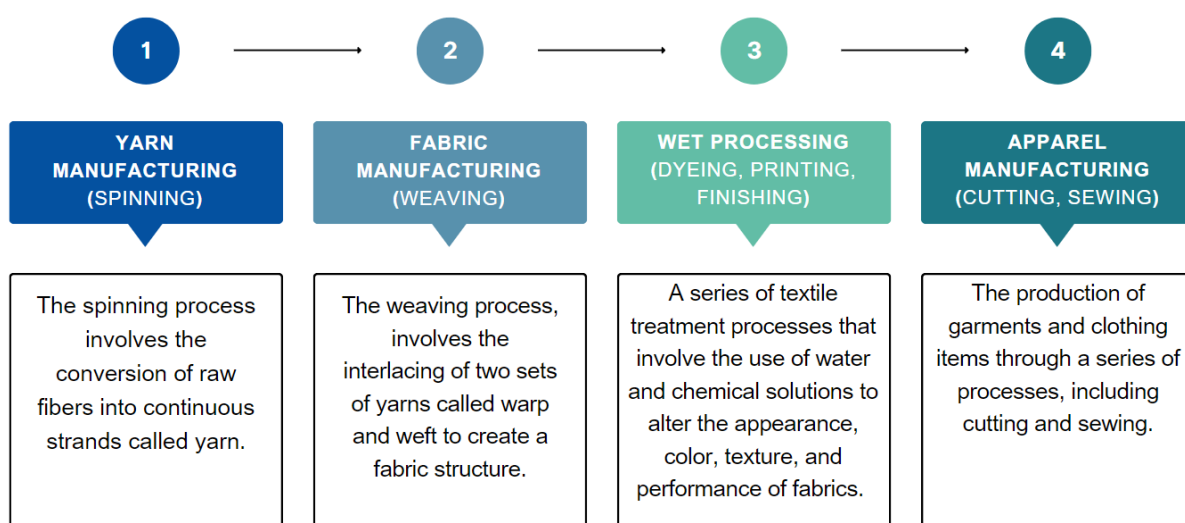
1

YARN MANUFACTURING (SPINNING)

The spinning process involves the conversion of raw fibers into continuous strands called yarn.

2

FABRIC MANUFACTURING (WEAVING)

The weaving process, involves the interlacing of two sets of yarns called warp and weft to create a fabric structure.

3

WET PROCESSING (DYEING, PRINTING, FINISHING)

A series of textile treatment processes that involve the use of water and chemical solutions to alter the appearance, color, texture, and performance of fabrics.

4

APPAREL MANUFACTURING (CUTTING, SEWING)

The production of garments and clothing items through a series of processes, including cutting and sewing.